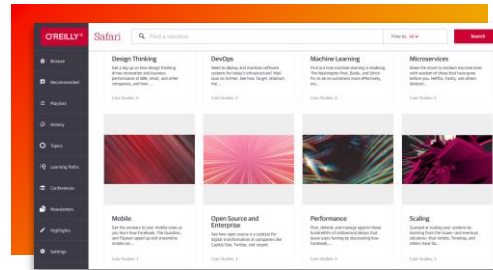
O'REILLY Safari

Find a solution

Filter by All

Search

Browse

Recommended

Playlists

History

Topics

Learning Paths

Conferences

Newsletters

Highlights

Settings

Design Thinking

Get a leg up on how design thinking drives innovation and business performance at IBM, Intuit, and other companies, and how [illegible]

Case Studies: 8

DevOps

Need to deploy and maintain software systems for today's infrastructure? Look back no further. See how Target, Walmart, the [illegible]

Case Studies: 5

Machine Learning

Find out how machine learning is making The Washington Post, Zendy, and Stitch Fix to serve customers more effectively, an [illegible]

Case Studies: 6

Microservices

Make the move to resilient microservices with wisdom of those that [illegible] before you: Netflix, Sucky, and others. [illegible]

Case Studies: 5

Mobile

Get the answers to your mobile woes as you learn how Facebook, The Guardian, and Flipkart speed up and streamline mobile ap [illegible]

Case Studies: 3

Open Source and Enterprise

See how open source is a catalyst for digital transformation at companies like Capital One, Twitter, and Travel.

Case Studies: 5

Performance

Plan, defend, and manage against these vulnerabilities of millisecond delays that leave users fuming by discovering how Facebook, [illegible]

Case Studies: 4

Scaling

Succeed at scaling your systems by learning from the leaders and newbies solutions—Pivot Airbnb, Timehop, and others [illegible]

Case Studies: 6